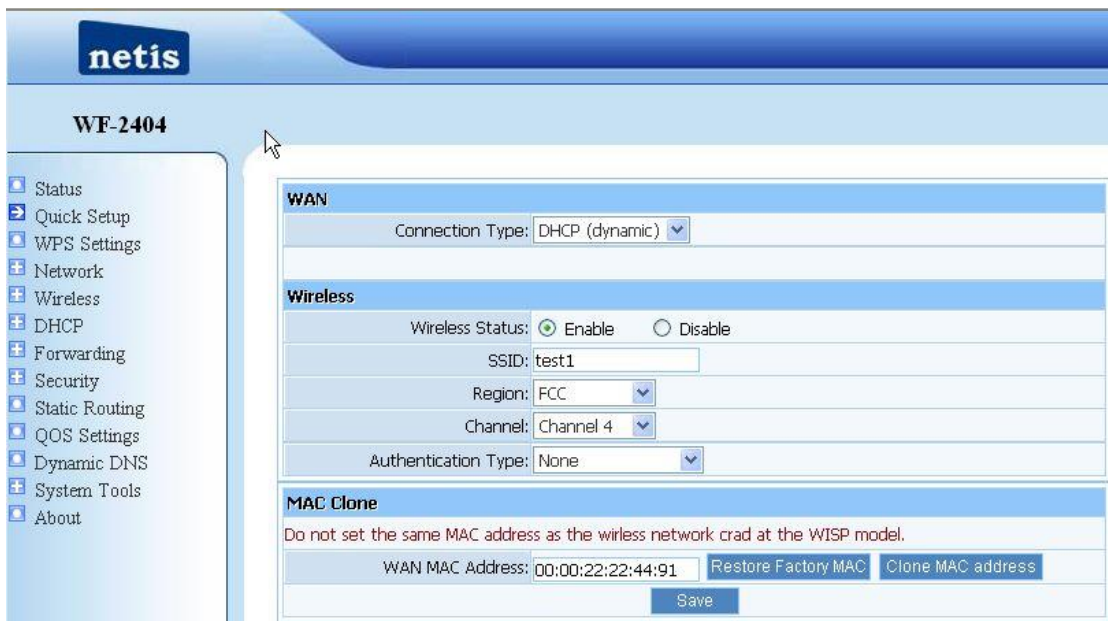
netis

WF-2404

Status
Quick Setup
WPS Settings
Network
Wireless
DHCP
Forwarding
Security
Static Routing
QOS Settings
Dynamic DNS
System Tools
About

WAN

| Connection Type: | DHCP (dynamic) |
|---|---|

Wireless

| Wireless Status: | Enable Disable |
|---|---|
| SSID: | test1 |
| Region: | FCC |
| Channel: | Channel 4 |
| Authentication Type: | None |

MAC Clone

Do not set the same MAC address as the wirless network crad at the WISP model.

| WAN MAC Address: | 00:00:22:22:44:91 Restore Factory MAC Clone MAC address |
|---|---|

Save